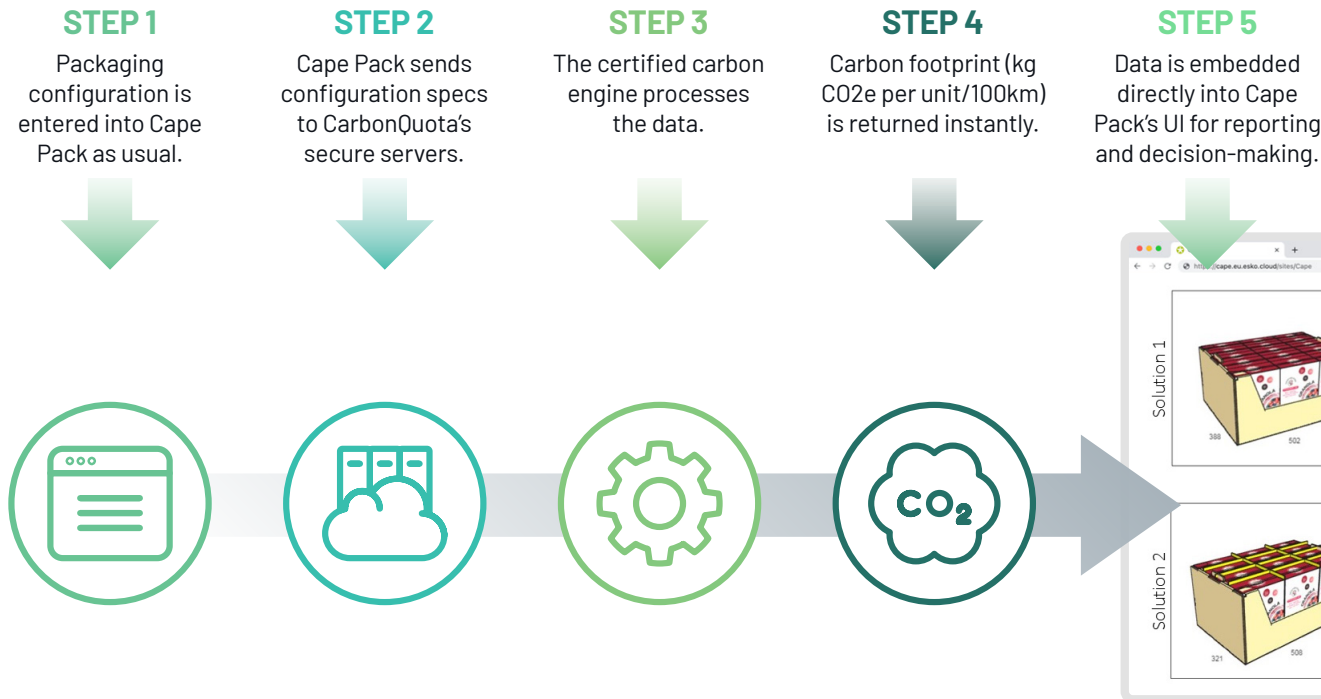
STEP 1
Packaging configuration is entered into Cape Pack as usual.

STEP 2
Cape Pack sends configuration specs to CarbonQuota's secure servers.

STEP 3
The certified carbon engine processes the data.

STEP 4
Carbon footprint (kg CO2e per unit/100km) is returned instantly.

STEP 5
Data is embedded directly into Cape Pack's UI for reporting and decision-making.

$CO_2$

https://cape.eu.esko.cloud/sites/Cape

Solution 1
388
502

Solution 2
321
508